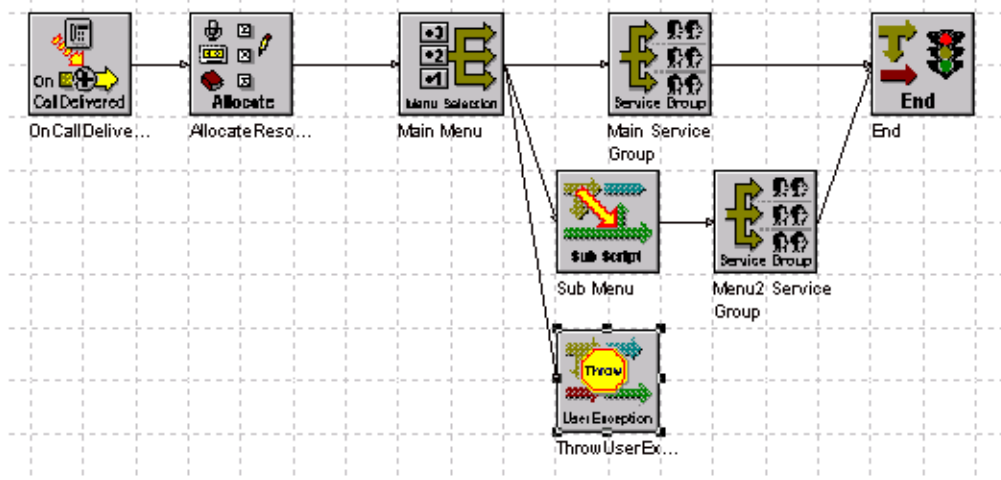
On
Call Delivered
OnCallDelive...

Allocate
AllocateReso...

+3
+2
+1
Menu Selection
Main Menu

Service Group
Main Service Group

End
End

Sub Script
Sub Menu

Service Group
Menu2 Service Group

Throw
User Exception
ThrowUserEx...